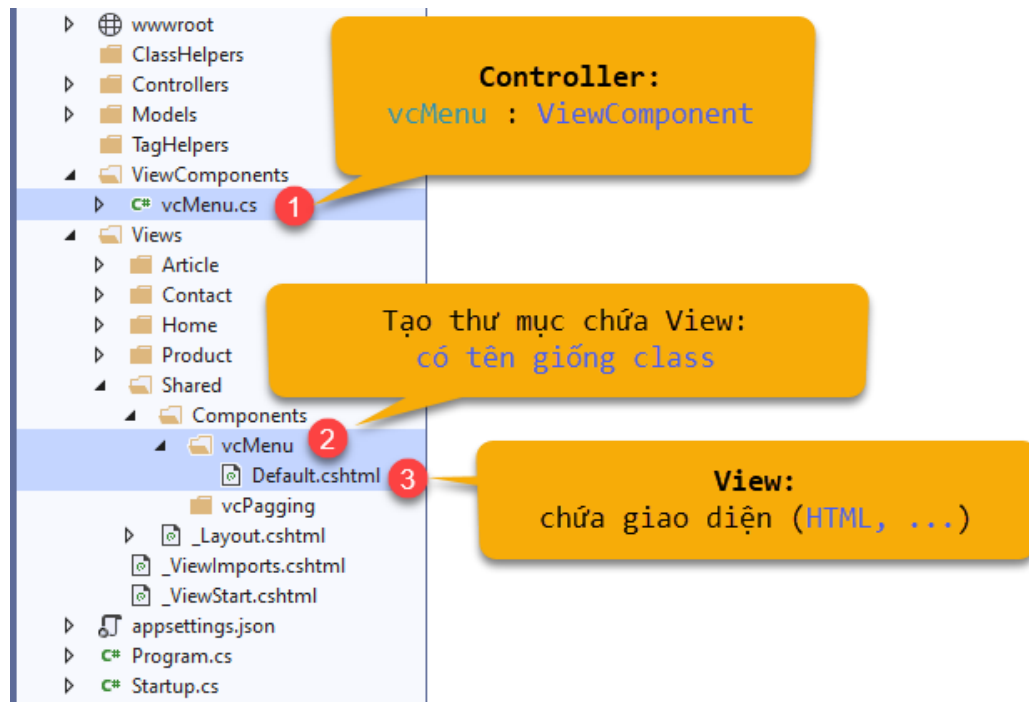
wwwroot
ClassHelpers
Controllers
Models
TagHelpers
ViewComponents
C# vcMenu.cs
Views
Article
Contact
Home
Product
Shared
Components
vcMenu
Default.cshtml
vcPagging
_Layout.cshtml
_ViewImports.cshtml
_ViewStart.cshtml
appsettings.json
C# Program.cs
C# Startup.cs

Controller:
vcMenu : ViewComponent

1

Tạo thư mục chứa View:
có tên giống class

2

3

View:
chứa giao diện (HTML, ...)